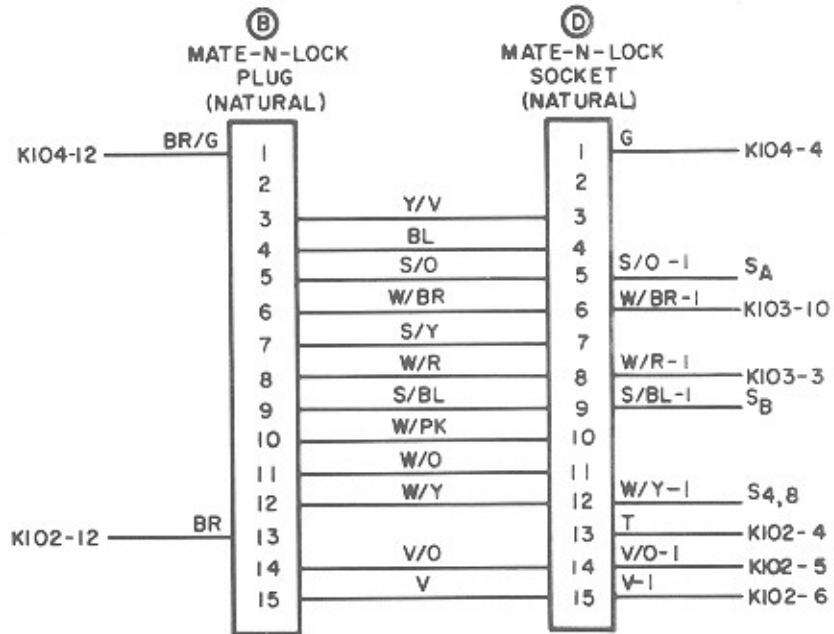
B
MATE-N-LOCK
PLUG
(NATURAL)

D
MATE-N-LOCK
SOCKET
(NATURAL)

K104-12
BR/G
1
2
3
4
5
6
7
8
9
10
11
12
K102-12
BR
13
14
15

Y/V
BL
S/O
W/BR
S/Y
W/R
S/BL
W/PK
W/O
W/Y
V/O
V

1
2
3
4
5
6
7
8
9
10
11
12
13
14
15

G
K104-4
S/O-1
$S_A$
W/BR-1
K103-10
W/R-1
K103-3
S/BL-1
$S_B$
W/Y-1
$S_{4,8}$
T
K102-4
V/O-1
K102-5
V-1
K102-6